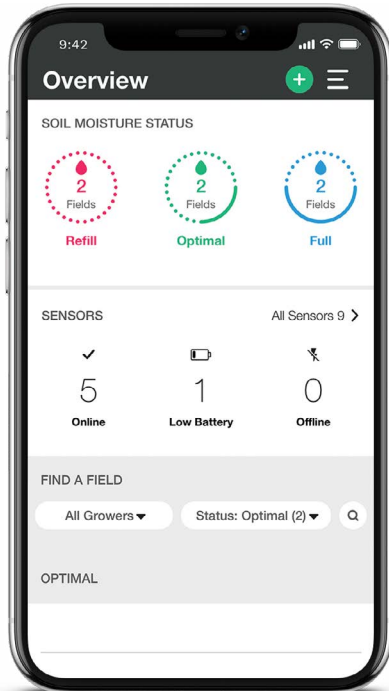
9:42

Overview

SOIL MOISTURE STATUS

2
Fields
Refill

2
Fields
Optimal

2
Fields
Full

SENSORS

All Sensors 9

5
Online

1
Low Battery

0
Offline

FIND A FIELD

All Growers

Status: Optimal (2)

OPTIMAL